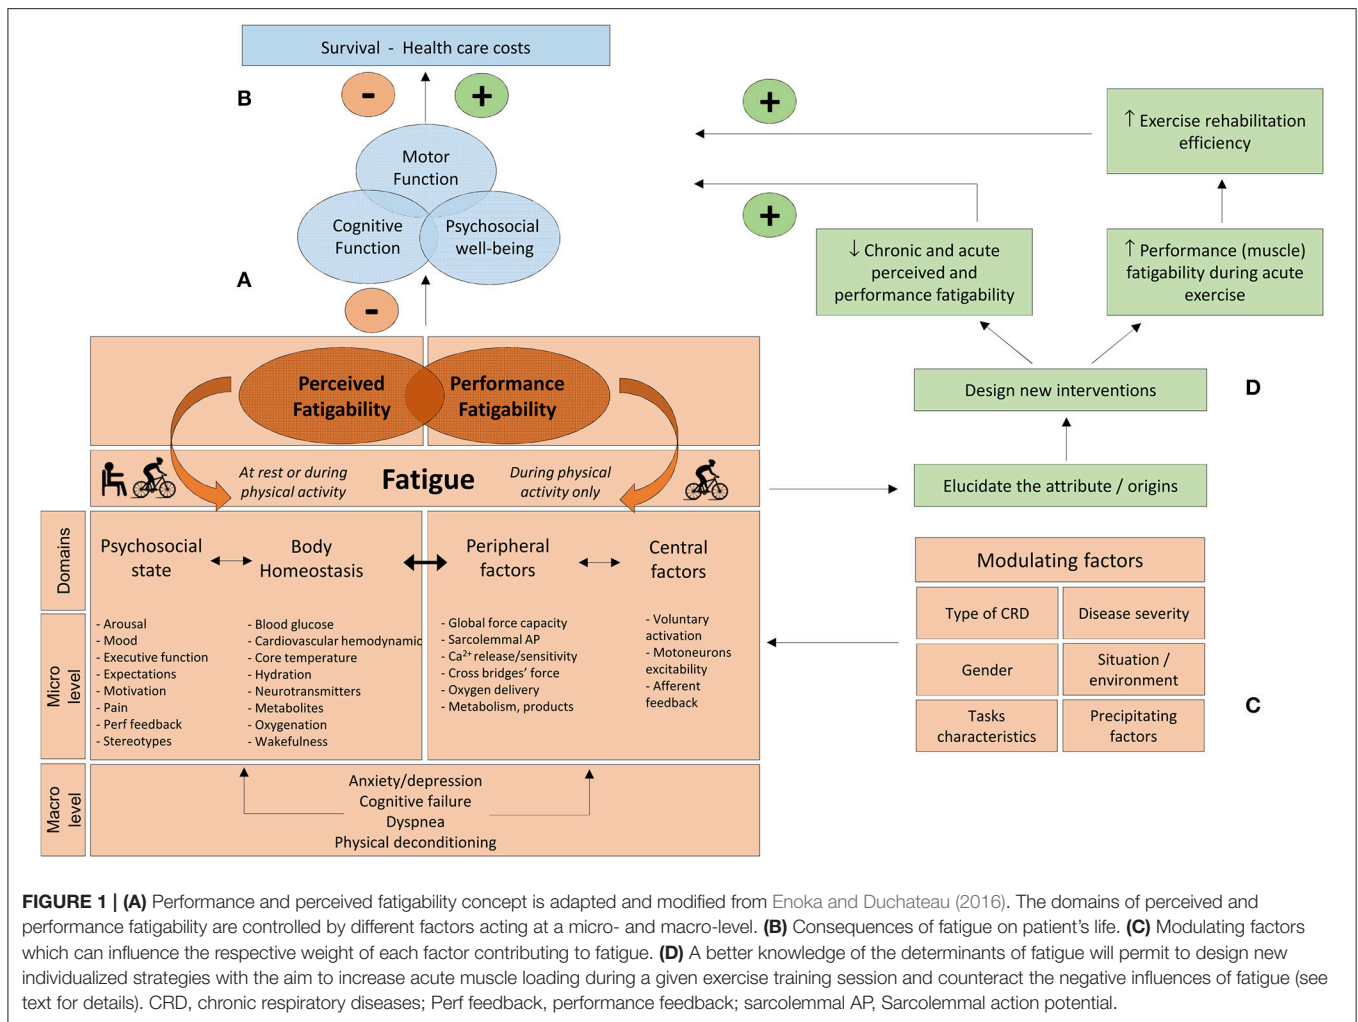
Survival - Health care costs

B

-

+

Motor Function

Cognitive Function

Psychosocial well-being

A

-

+

↑ Exercise rehabilitation efficiency

+

↓ Chronic and acute perceived and performance fatigability

↑ Performance (muscle) fatigability during acute exercise

Design new interventions

D

Elucidate the attribute / origins

Perceived Fatigability

Performance Fatigability

At rest or during physical activity

Fatigue

During physical activity only

Domains

Psychosocial state

Body Homeostasis

Peripheral factors

Central factors

Micro level

- Arousal
- Mood
- Executive function
- Expectations
- Motivation
- Pain
- Perf feedback
- Stereotypes

- Blood glucose
- Cardiovascular hemodynamic
- Core temperature
- Hydration
- Neurotransmitters
- Metabolites
- Oxygenation
- Wakefulness

- Global force capacity
- Sarcolemmal AP
- $Ca^{2+}$ release/sensitivity
- Cross bridges' force
- Oxygen delivery
- Metabolism, products

- Voluntary activation
- Motoneurons excitability
- Afferent feedback

Macro level

Anxiety/depression
Cognitive failure
Dyspnea
Physical deconditioning

Modulating factors

| Type of CRD | Disease severity |
|---|---|
| Gender | Situation / environment |
| Tasks characteristics | Precipitating factors |

C

FIGURE 1 | (A) Performance and perceived fatigability concept is adapted and modified from Enoka and Duchateau (2016). The domains of perceived and performance fatigability are controlled by different factors acting at a micro- and macro-level. (B) Consequences of fatigue on patient's life. (C) Modulating factors which can influence the respective weight of each factor contributing to fatigue. (D) A better knowledge of the determinants of fatigue will permit to design new individualized strategies with the aim to increase acute muscle loading during a given exercise training session and counteract the negative influences of fatigue (see text for details). CRD, chronic respiratory diseases; Perf feedback, performance feedback; sarcolemmal AP, Sarcolemmal action potential.